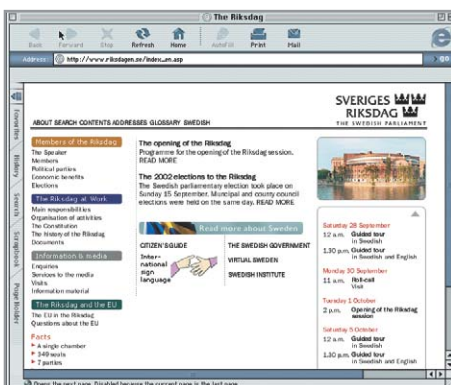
The Riksdag

Back Forward Stop Refresh Home AutoFill Print Mail

Address: http://www.riksdagen.se/index_en.asp

Favorites History Search Scrapbook Page Holder

SVERIGES RIKSDAG
THE SWEDISH PARLIAMENT

ABOUT SEARCH CONTENTS ADDRESSES GLOSSARY SWEDISH

Members of the Riksdag
The Speaker
Members
Political parties
Economic benefits
Elections

The Riksdag at Work
Main responsibilities
Organisation of activities
The Constitution
The history of the Riksdag
Documents

Information & media
Enquiries
Services to the media
Visits
Information material

The Riksdag and the EU
The EU in the Riksdag
Questions about the EU

Facts
A single chamber
349 seats
7 parties

The opening of the Riksdag
Programme for the opening of the Riksdag session. READ MORE

The 2002 elections to the Riksdag
The Swedish parliamentary election took place on Sunday 15 September. Municipal and county council elections were held on the same day. READ MORE

Read more about Sweden

CITIZEN'S GUIDE
International sign language
THE SWEDISH GOVERNMENT
VIRTUAL SWEDEN
SWEDISH INSTITUTE

Saturday 28 September
12 a.m. Guided tour in Swedish
1.30 p.m. Guided tour in Swedish and English

Monday 30 September
11 a.m. Roll-call Visit

Tuesday 1 October
2 p.m. Opening of the Riksdag session

Saturday 5 October
12 a.m. Guided tour in Swedish
1.30 p.m. Guided tour in Swedish and English

Press the next page. Disabled because the current page is the last page.